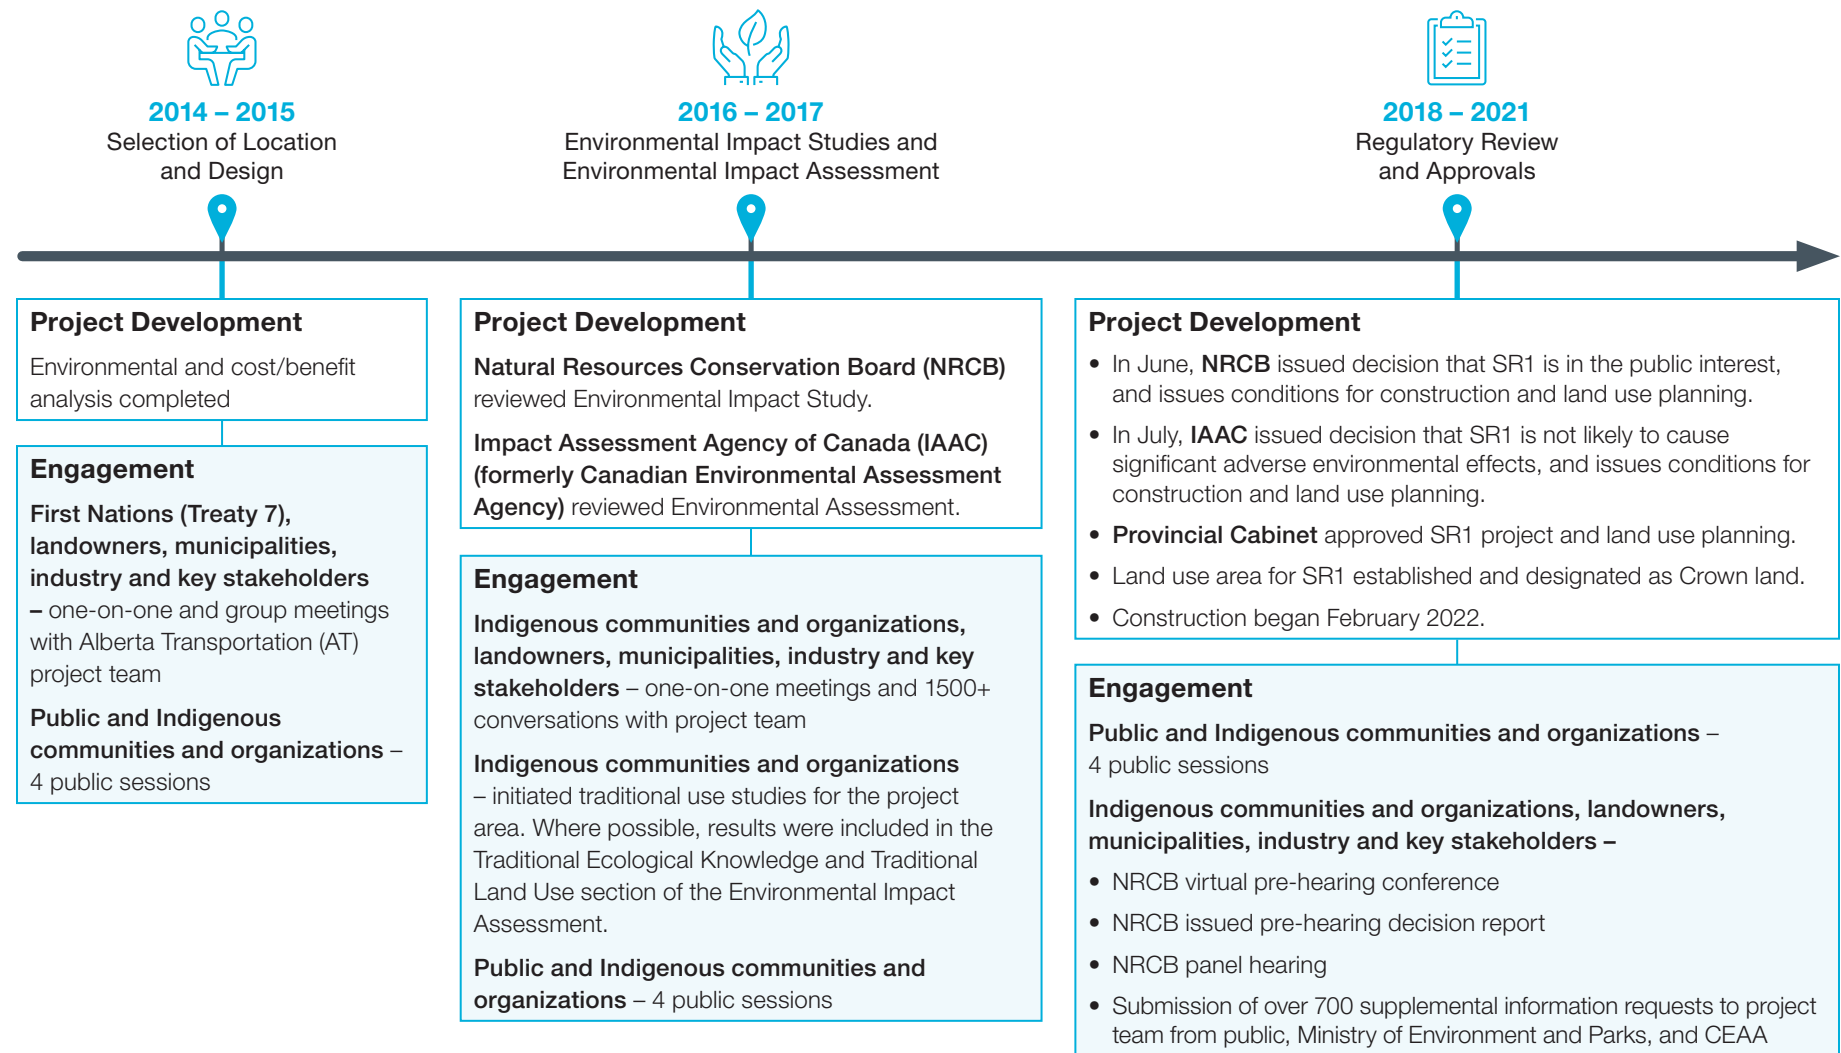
2014 – 2015
Selection of Location and Design

2016 – 2017
Environmental Impact Studies and Environmental Impact Assessment

2018 – 2021
Regulatory Review and Approvals

Project Development

Environmental and cost/benefit analysis completed

Engagement

First Nations (Treaty 7), landowners, municipalities, industry and key stakeholders – one-on-one and group meetings with Alberta Transportation (AT) project team

Public and Indigenous communities and organizations – 4 public sessions

Project Development

Natural Resources Conservation Board (NRCB) reviewed Environmental Impact Study.

Impact Assessment Agency of Canada (IAAC) (formerly Canadian Environmental Assessment Agency) reviewed Environmental Assessment.

Engagement

Indigenous communities and organizations, landowners, municipalities, industry and key stakeholders – one-on-one meetings and 1500+ conversations with project team

Indigenous communities and organizations – initiated traditional use studies for the project area. Where possible, results were included in the Traditional Ecological Knowledge and Traditional Land Use section of the Environmental Impact Assessment.

Public and Indigenous communities and organizations – 4 public sessions

Project Development

• In June, NRCB issued decision that SR1 is in the public interest, and issues conditions for construction and land use planning.
• In July, IAAC issued decision that SR1 is not likely to cause significant adverse environmental effects, and issues conditions for construction and land use planning.
• Provincial Cabinet approved SR1 project and land use planning.
• Land use area for SR1 established and designated as Crown land.
• Construction began February 2022.

Engagement

Public and Indigenous communities and organizations – 4 public sessions

Indigenous communities and organizations, landowners, municipalities, industry and key stakeholders –
• NRCB virtual pre-hearing conference
• NRCB issued pre-hearing decision report
• NRCB panel hearing
• Submission of over 700 supplemental information requests to project team from public, Ministry of Environment and Parks, and CEAA